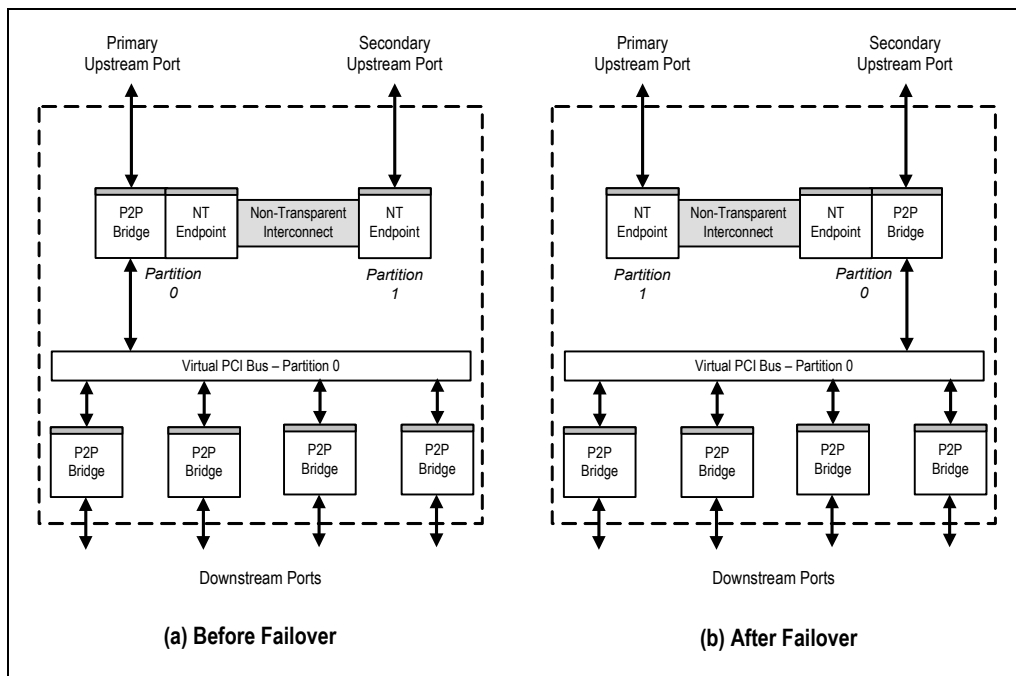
Primary Upstream Port

Secondary Upstream Port

P2P Bridge

NT Endpoint

Non-Transparent Interconnect

NT Endpoint

Partition 0

Partition 1

Virtual PCI Bus – Partition 0

P2P Bridge

P2P Bridge

P2P Bridge

P2P Bridge

Downstream Ports

(a) Before Failover

Primary Upstream Port

Secondary Upstream Port

NT Endpoint

Non-Transparent Interconnect

NT Endpoint

P2P Bridge

Partition 1

Partition 0

Virtual PCI Bus – Partition 0

P2P Bridge

P2P Bridge

P2P Bridge

P2P Bridge

Downstream Ports

(b) After Failover